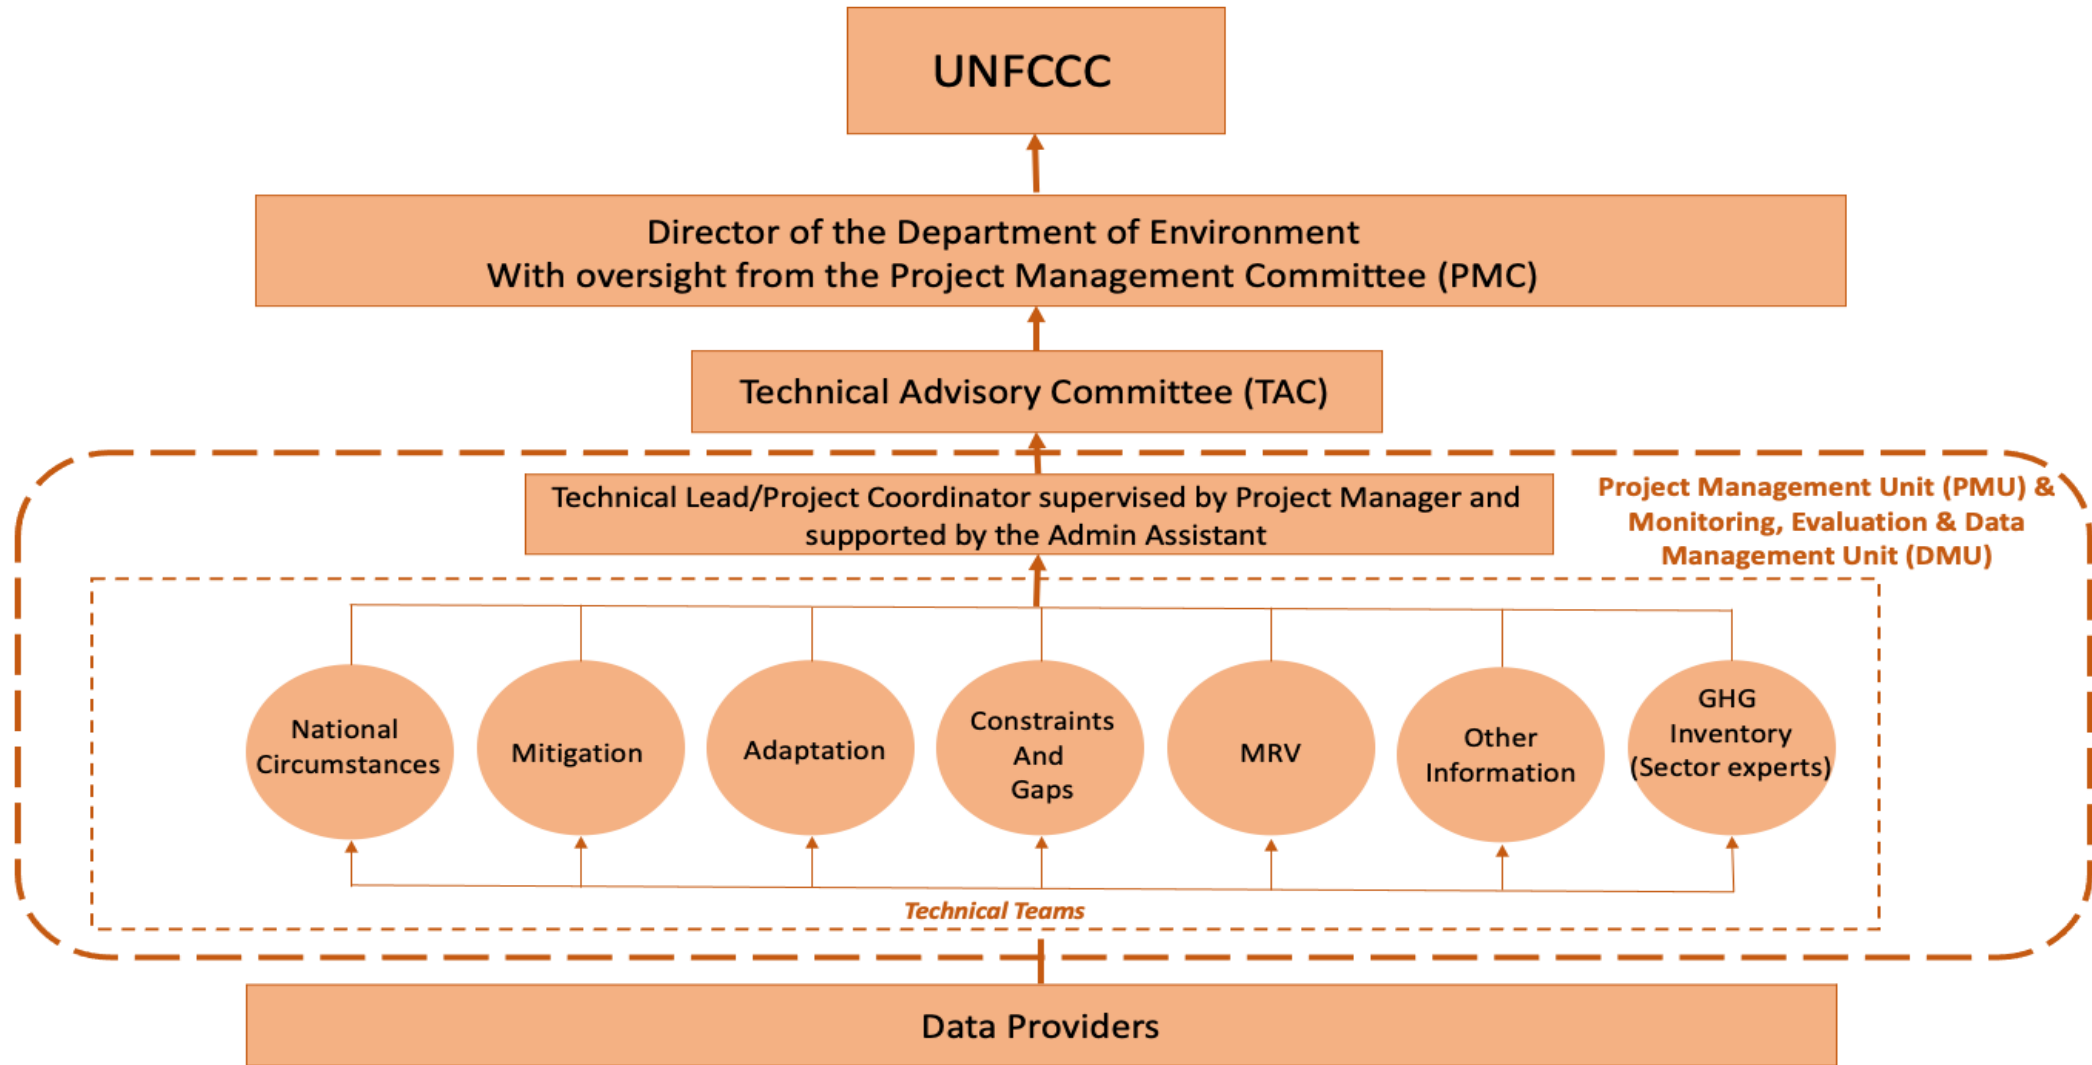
UNFCCC

Director of the Department of Environment
With oversight from the Project Management Committee (PMC)

Technical Advisory Committee (TAC)

Technical Lead/Project Coordinator supervised by Project Manager and supported by the Admin Assistant

Project Management Unit (PMU) & Monitoring, Evaluation & Data Management Unit (DMU)

National Circumstances

Mitigation

Adaptation

Constraints And Gaps

MRV

Other Information

GHG Inventory (Sector experts)

Technical Teams

Data Providers